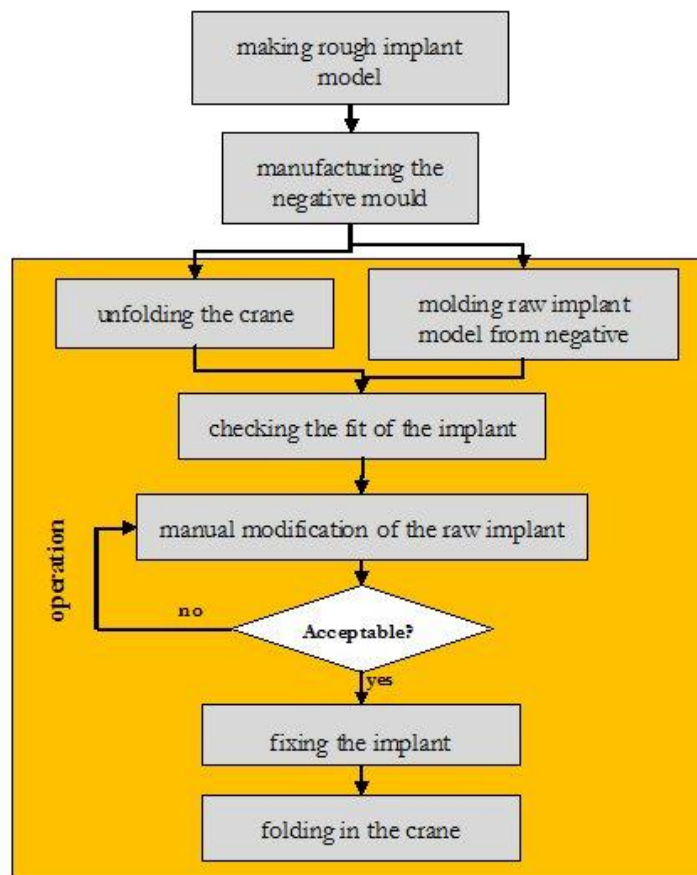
making rough implant model

manufacturing the negative mould

unfolding the crane

molding raw implant model from negative

checking the fit of the implant

operation

manual modification of the raw implant

no

Acceptable?

yes

fixing the implant

folding in the crane